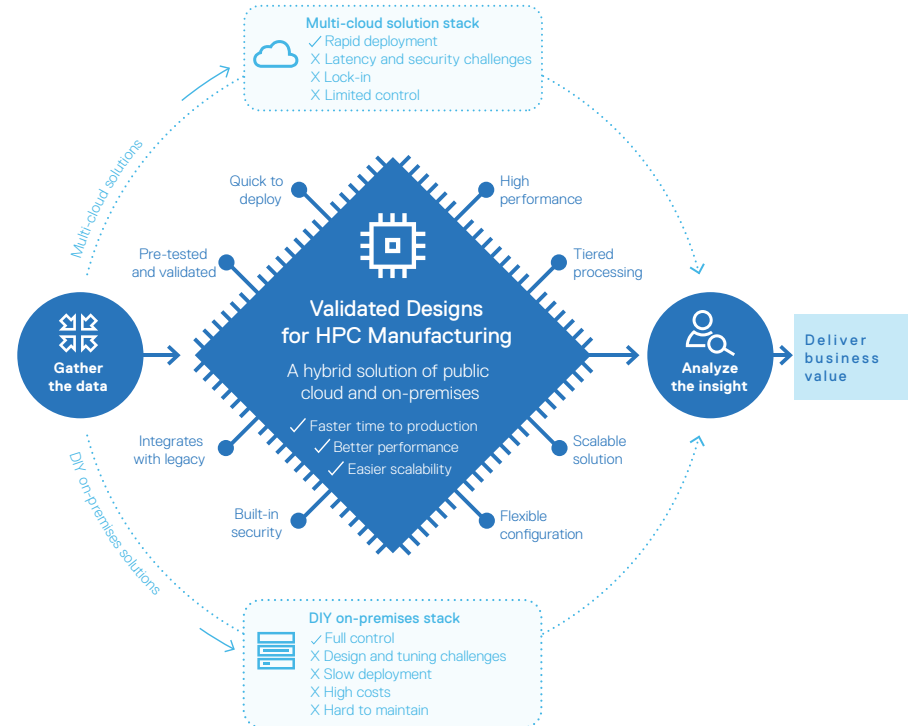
Multi-cloud solution stack
✓ Rapid deployment
X Latency and security challenges
X Lock-in
X Limited control

Multi-cloud solutions

Quick to deploy

High performance

Pre-tested and validated

Tiered processing

Gather the data

Validated Designs for HPC Manufacturing

A hybrid solution of public cloud and on-premises

✓ Faster time to production
✓ Better performance
✓ Easier scalability

Analyze the insight

Deliver business value

Integrates with legacy

Scalable solution

Built-in security

Flexible configuration

DIY on-premises solutions

DIY on-premises stack
✓ Full control
X Design and tuning challenges
X Slow deployment
X High costs
X Hard to maintain